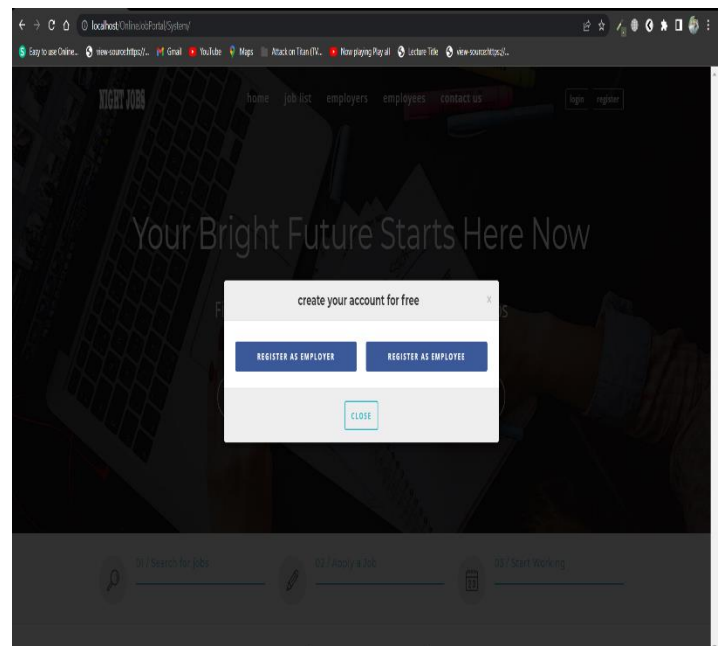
localhost/OnlineJobPortal/System/

Easy to use Online... view-source:https://... Gmail YouTube Maps Attack on Titan (TV... Now playing Play all Lecture Title view-source:https://...

NIGHT JOBS

home job list employers employees contact us

login register

Your Bright Future Starts Here Now

create your account for free

×

REGISTER AS EMPLOYER

REGISTER AS EMPLOYEE

CLOSE

01 / Search for Jobs

02 / Apply a Job

03 / Start Working